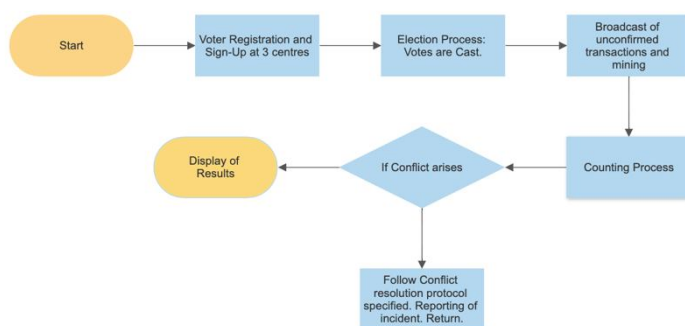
Start

Voter Registration and Sign-Up at 3 centres

Election Process: Votes are Cast.

Broadcast of unconfirmed transactions and mining

Counting Process

If Conflict arises

Display of Results

Follow Conflict resolution protocol specified. Reporting of incident. Return.